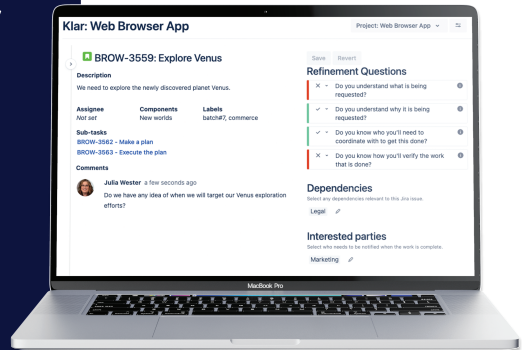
Klar: Web Browser App

Project: Web Browser App

BROW-3559: Explore Venus

Description

We need to explore the newly discovered planet Venus.

| Assignee | Components | Labels |
|---|---|---|
| Not set | New worlds | batch#7, commerce |

Sub-tasks

BROW-3562 - Make a plan

BROW-3563 - Execute the plan

Comments

Julia Wester a few seconds ago

Do we have any idea of when we will target our Venus exploration efforts?

Save Revert

Refinement Questions

× - Do you understand what is being requested?

✓ - Do you understand why it is being requested?

✓ - Do you know who you'll need to coordinate with to get this done?

× - Do you know how you'll verify the work that is done?

Dependencies

Select any dependencies relevant to this Jira issue.

Legal

Interested parties

Select who needs to be notified when the work is complete.

Marketing

MacBook Pro